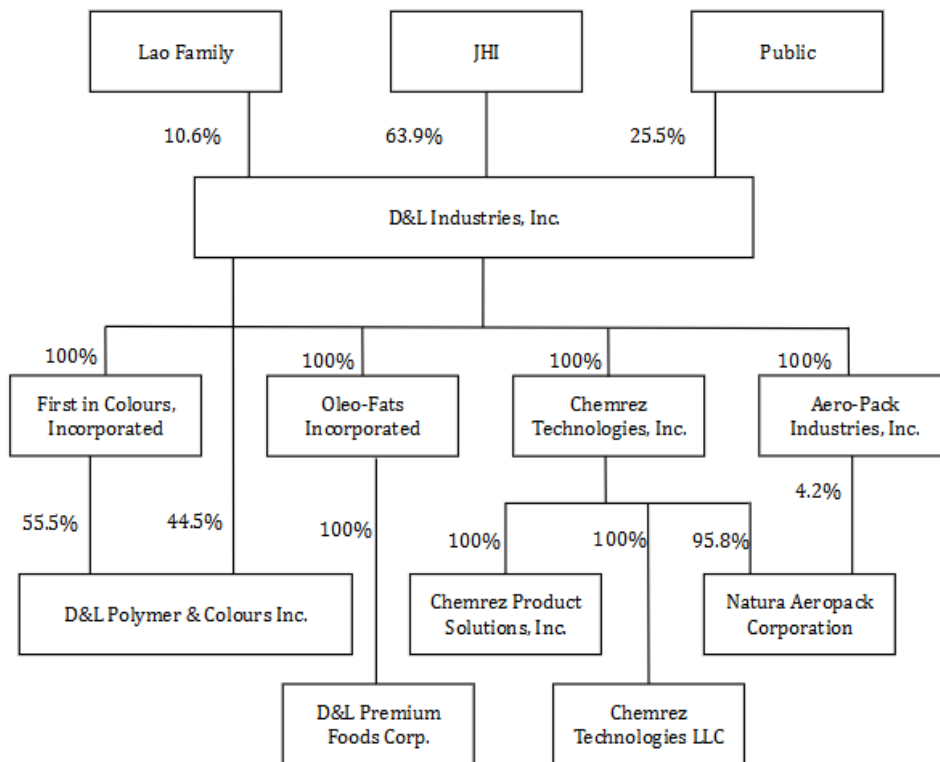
Lao Family

JHI

Public

10.6%

63.9%

25.5%

D&L Industries, Inc.

100%

100%

100%

100%

First in Colours, Incorporated

Oleo-Fats Incorporated

Chemrez Technologies, Inc.

Aero-Pack Industries, Inc.

55.5%

44.5%

100%

100%

100%

95.8%

4.2%

D&L Polymer & Colours Inc.

Chemrez Product Solutions, Inc.

Natura Aeropack Corporation

D&L Premium Foods Corp.

Chemrez Technologies LLC